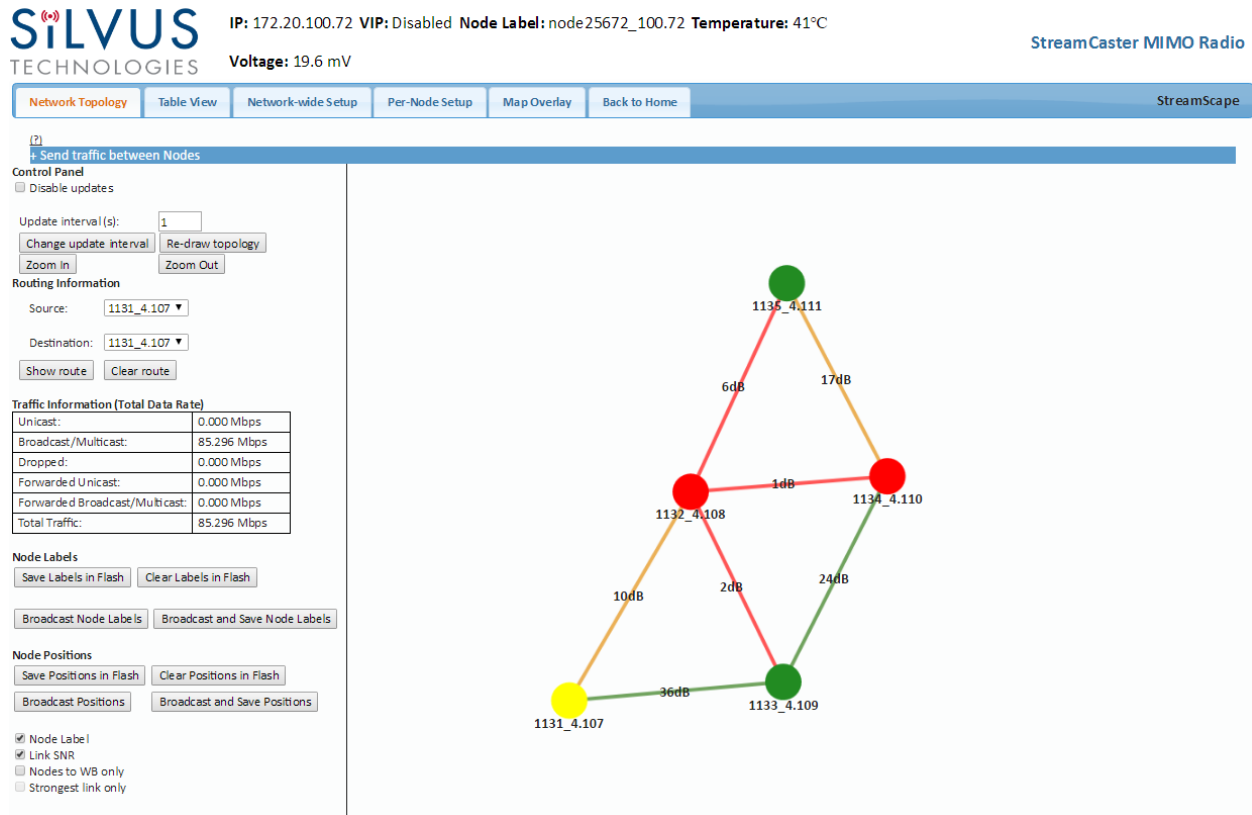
SiLVUS TECHNOLOGIES

IP: 172.20.100.72 VIP: Disabled Node Label: node25672_100.72 Temperature: 41°C

Voltage: 19.6 mV

StreamCaster MIMO Radio

Network Topology | Table View | Network-wide Setup | Per-Node Setup | Map Overlay | Back to Home

StreamScape

(?)
+ Send traffic between Nodes

Control Panel
Disable updates

Update interval (s): 1
Change update interval
Re-draw topology
Zoom In
Zoom Out

Routing Information
Source: 1131_4.107
Destination: 1131_4.107
Show route
Clear route

Traffic Information (Total Data Rate)

| Unicast: | 0.000 Mbps |
|---|---|
| Broadcast/Multicast: | 85.296 Mbps |
| Dropped: | 0.000 Mbps |
| Forwarded Unicast: | 0.000 Mbps |
| Forwarded Broadcast/Multicast: | 0.000 Mbps |
| Total Traffic: | 85.296 Mbps |

Node Labels
Save Labels in Flash
Clear Labels in Flash
Broadcast Node Labels
Broadcast and Save Node Labels

Node Positions
Save Positions in Flash
Clear Positions in Flash
Broadcast Positions
Broadcast and Save Positions

Node Label
Link SNR
Nodes to WB only
Strongest link only

1135_4.111
6dB
17dB
1dB
1132_4.108
1134_4.110
2dB
24dB
10dB
36dB
1131_4.107
1133_4.109